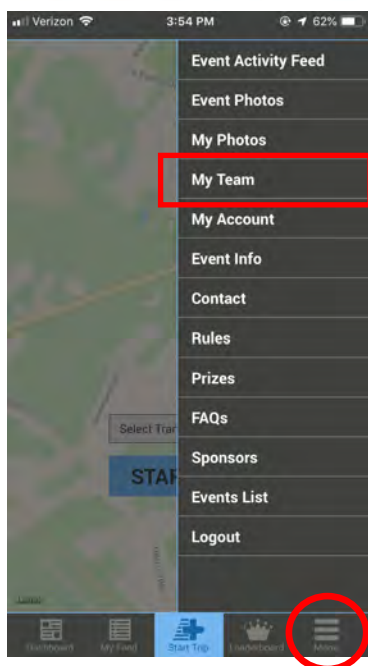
Verizon 3:54 PM 62%

Event Activity Feed
Event Photos
My Photos
My Team
My Account
Event Info
Contact
Rules
Prizes
FAQs
Sponsors
Events List
Logout

Select Tra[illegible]
STAR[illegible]

Dashboard My Feed Start Trip Leaderboard More